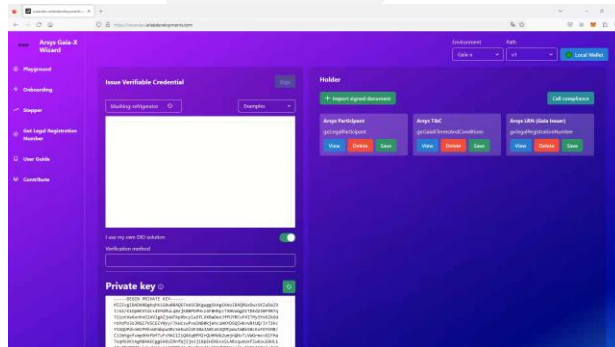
Arsys Gaia-X Wizard

Environment
Path
Gaia-x
v1
Local Wallet

Playground
Onboarding
Stepper
Get Legal Registration Number
User Guide
Contribute

Issue Verifiable Credential
Sign
blushing-refrigerator
Examples

I use my own DID solution
Verification method

Private key

-----BEGIN PRIVATE KEY-----
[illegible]

Holder
+ Import signed document
Call compliance

Arsys Participant
gx:LegalParticipant
View Delete Save

Arsys T&C
gx:GaiaXTermsAndConditions
View Delete Save

Arsys LRN (Gaia Issuer)
gx:legalRegistrationNumber
View Delete Save